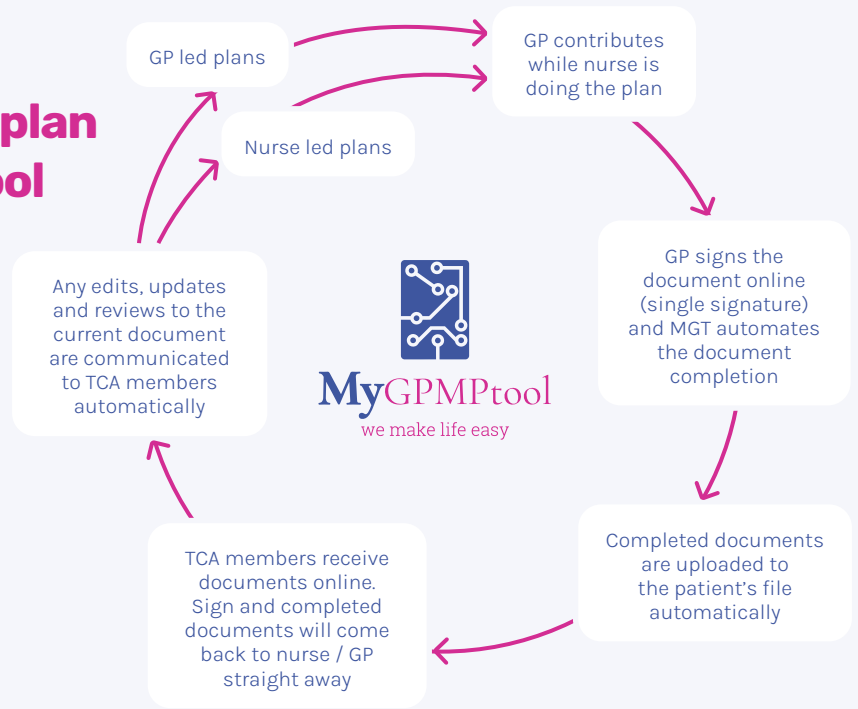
plan
ol

GP led plans

GP contributes while nurse is doing the plan

Nurse led plans

GP signs the document online (single signature) and MGT automates the document completion

Completed documents are uploaded to the patient's file automatically

TCA members receive documents online. Sign and completed documents will come back to nurse / GP straight away

Any edits, updates and reviews to the current document are communicated to TCA members automatically

MyGPMPtool
we make life easy